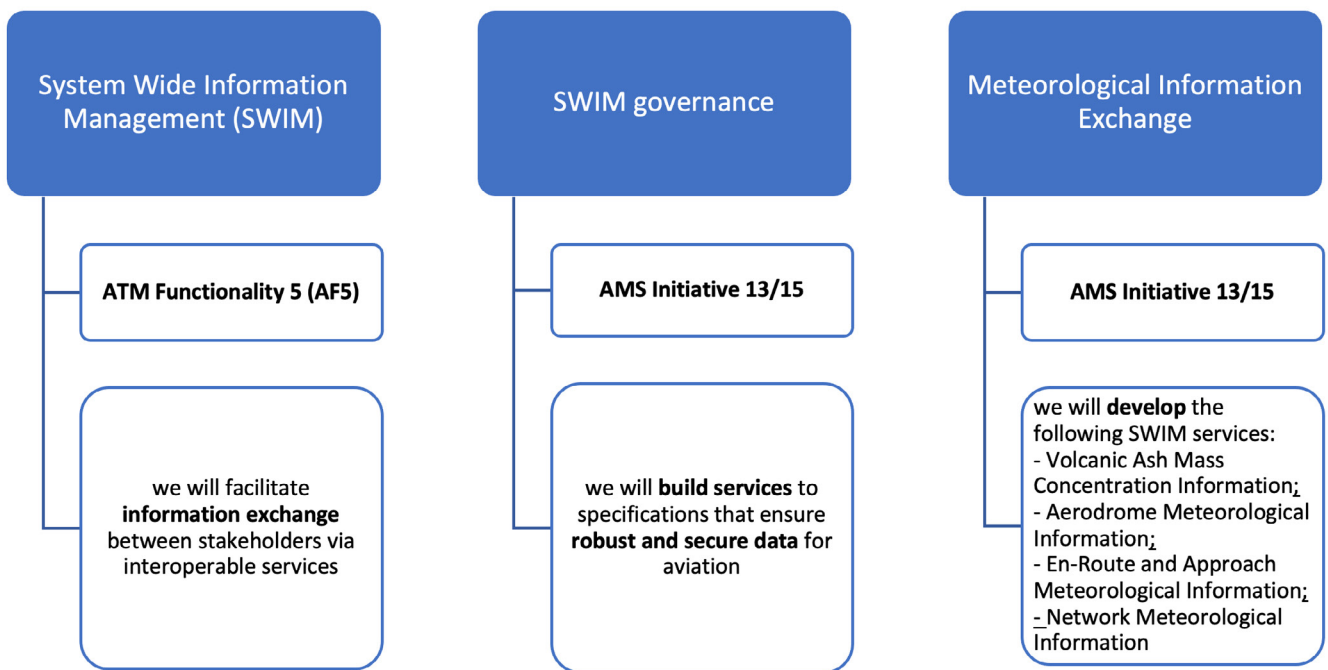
System Wide Information Management (SWIM)

ATM Functionality 5 (AF5)

we will facilitate **information exchange** between stakeholders via interoperable services

SWIM governance

AMS Initiative 13/15

we will **build services** to specifications that ensure **robust and secure data** for aviation

Meteorological Information Exchange

AMS Initiative 13/15

we will **develop** the following SWIM services:
- Volcanic Ash Mass Concentration Information;
- Aerodrome Meteorological Information;
- En-Route and Approach Meteorological Information;
- Network Meteorological Information